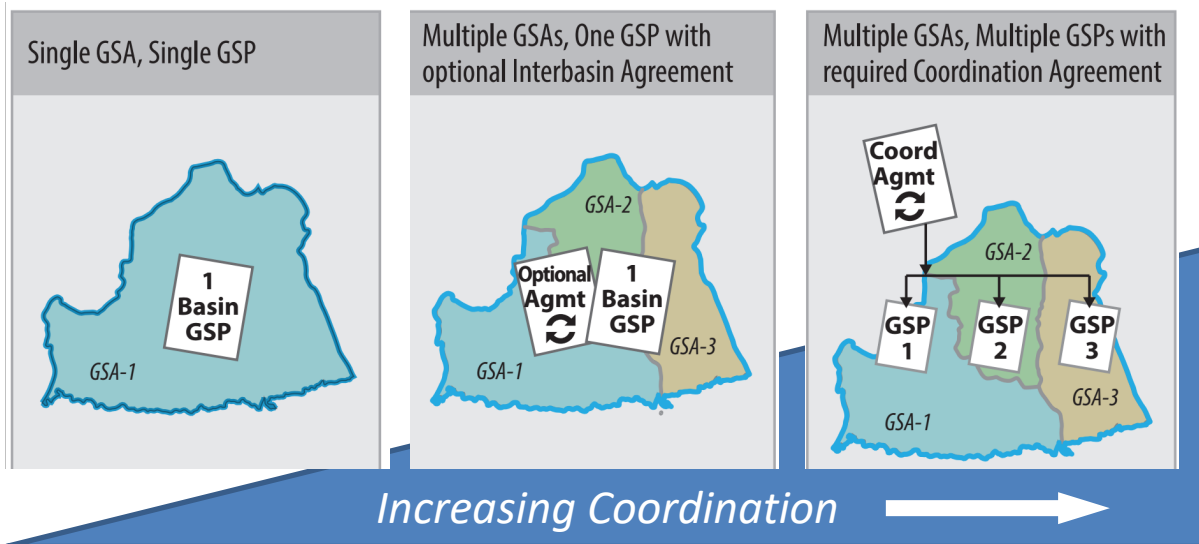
Single GSA, Single GSP

1 Basin GSP

GSA-1

Multiple GSAs, One GSP with optional Interbasin Agreement

GSA-2

Optional Agmt

1 Basin GSP

GSA-3

GSA-1

Multiple GSAs, Multiple GSPs with required Coordination Agreement

Coord Agmt

GSA-2

GSP 1

GSP 2

GSP 3

GSA-3

GSA-1

Increasing Coordination